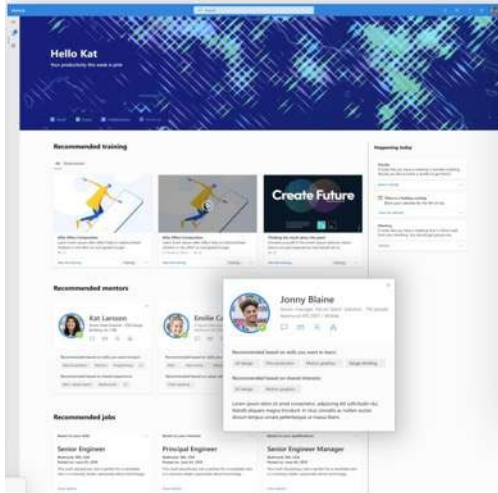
Hello Kat

Your productivity this week is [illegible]

Recommended training

Create Future

Happening today

Recommended mentors

Kat Larsson

Emilie C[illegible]

Jonny Blaine

Recommended based on skills you want to learn

Recommended based on shared interests

Lorem ipsum dolor sit amet consectetur, adipiscing elit sollicitudin dui. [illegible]

Recommended jobs

Senior Engineer

Principal Engineer

Senior Engineer Manager